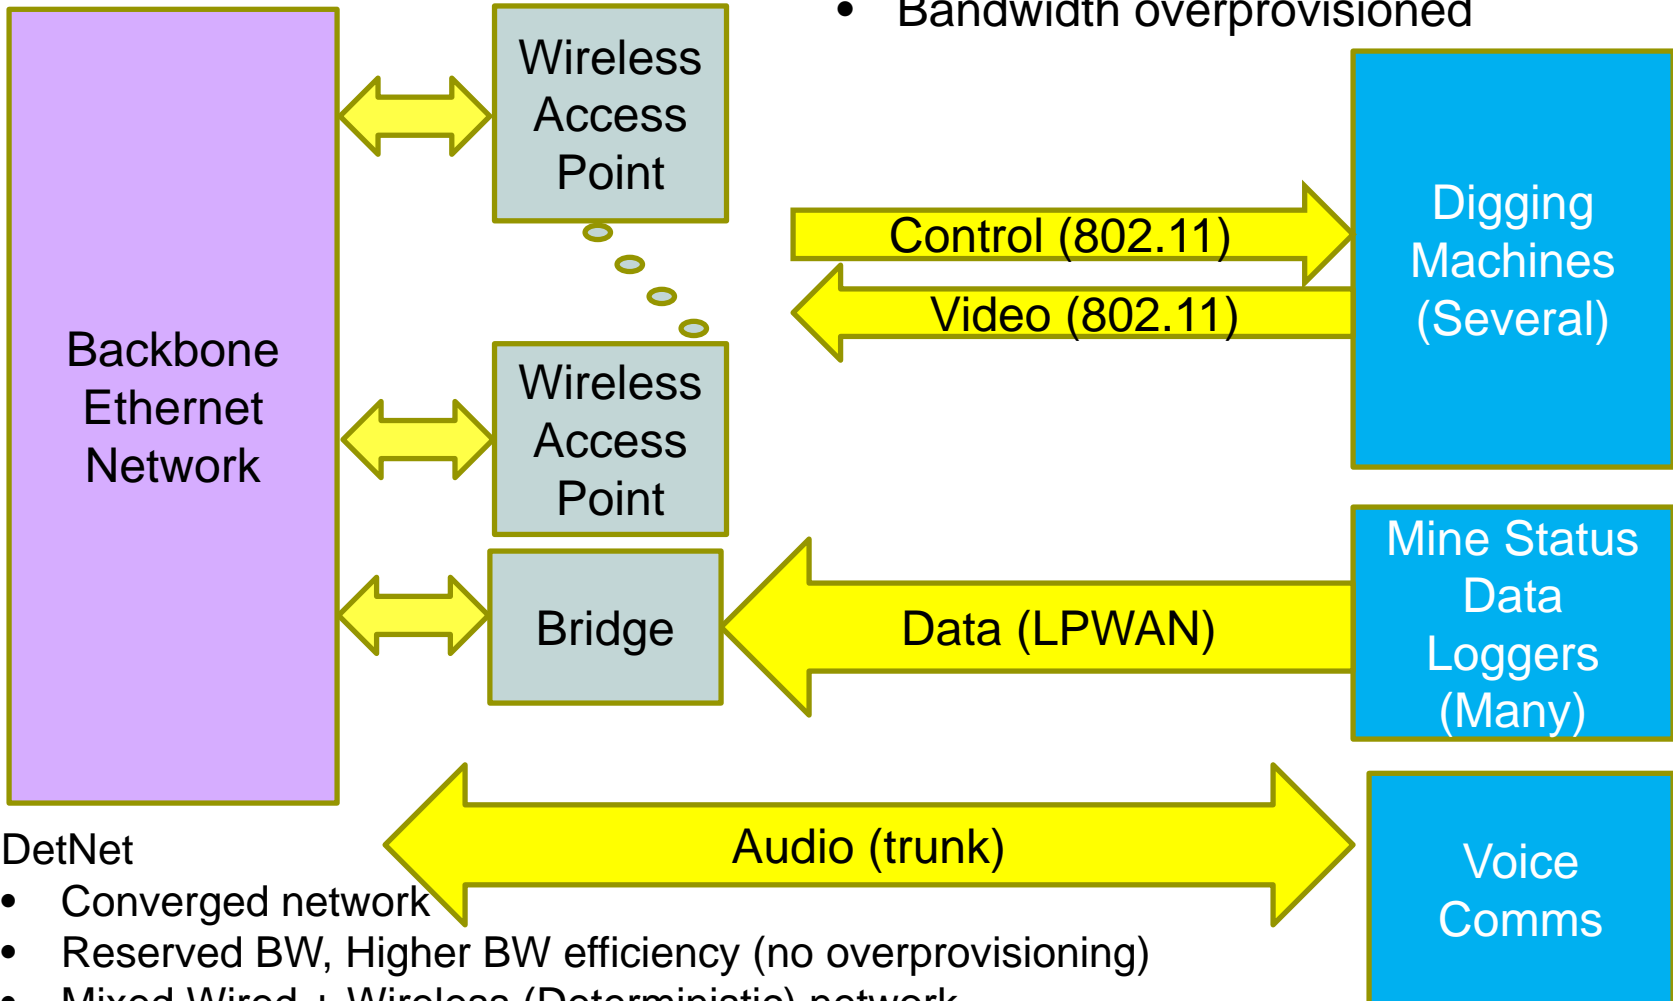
• Bandwidth overprovisioned

Backbone Ethernet Network

Wireless Access Point

Wireless Access Point

Bridge

Control (802.11)

Video (802.11)

Digging Machines (Several)

Data (LPWAN)

Mine Status Data Loggers (Many)

Audio (trunk)

Voice Comms

DetNet
• Converged network
• Reserved BW, Higher BW efficiency (no overprovisioning)
• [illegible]